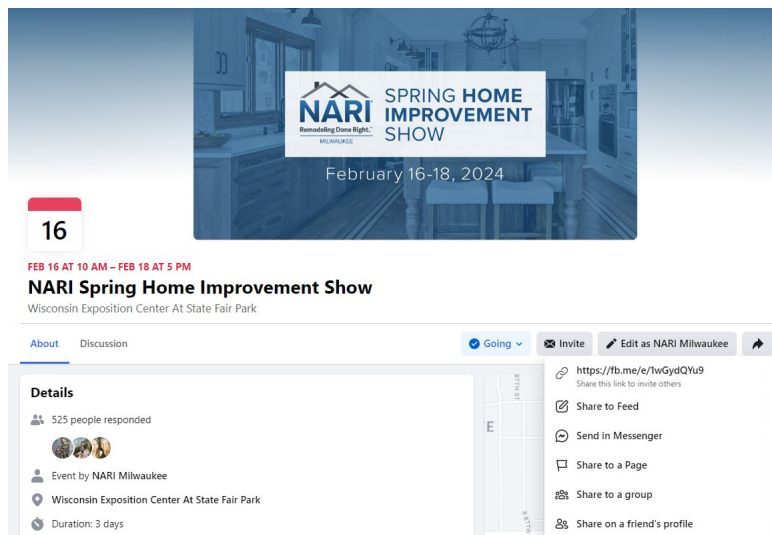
NARI
Remodeling Done Right.
MILWAUKEE

SPRING HOME IMPROVEMENT SHOW

February 16-18, 2024

16

FEB 16 AT 10 AM – FEB 18 AT 5 PM

NARI Spring Home Improvement Show

Wisconsin Exposition Center At State Fair Park

About Discussion

Going Invite Edit as NARI Milwaukee

Details

525 people responded

Event by NARI Milwaukee

Wisconsin Exposition Center At State Fair Park

Duration: 3 days

https://fb.me/e/1wGydQYu9
Share this link to invite others

Share to Feed

Send in Messenger

Share to a Page

Share to a group

Share on a friend's profile

87TH ST

E

87TH